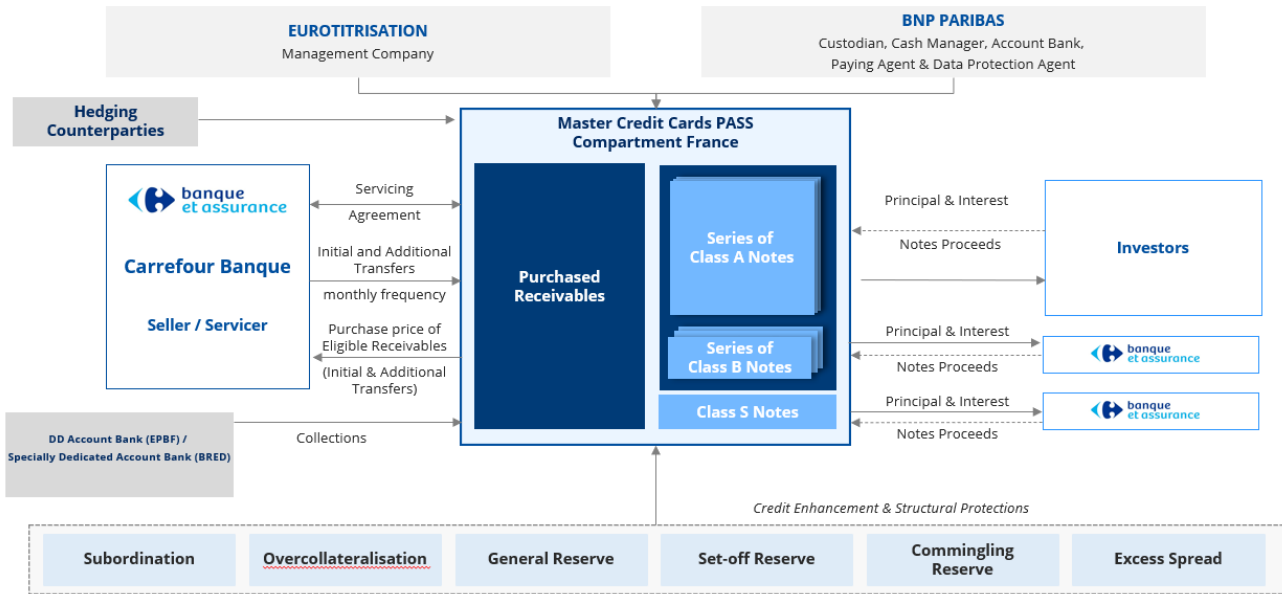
EUROTITRISATION
Management Company

BNP PARIBAS
Custodian, Cash Manager, Account Bank, Paying Agent & Data Protection Agent

Hedging Counterparties

Master Credit Cards PASS Compartment France

banque et assurance

Carrefour Banque

Seller / Servicer

Servicing Agreement

Initial and Additional Transfers

monthly frequency

Purchase price of Eligible Receivables

(Initial & Additional Transfers)

Purchased Receivables

Series of Class A Notes

Series of Class B Notes

Class S Notes

Principal & Interest

Notes Proceeds

Investors

Principal & Interest

Notes Proceeds

banque et assurance

Principal & Interest

Notes Proceeds

banque et assurance

DD Account Bank (EPBF) / Specially Dedicated Account Bank (BRED)

Collections

Credit Enhancement & Structural Protections

Subordination

Overcollateralisation

General Reserve

Set-off Reserve

Commingling Reserve

Excess Spread